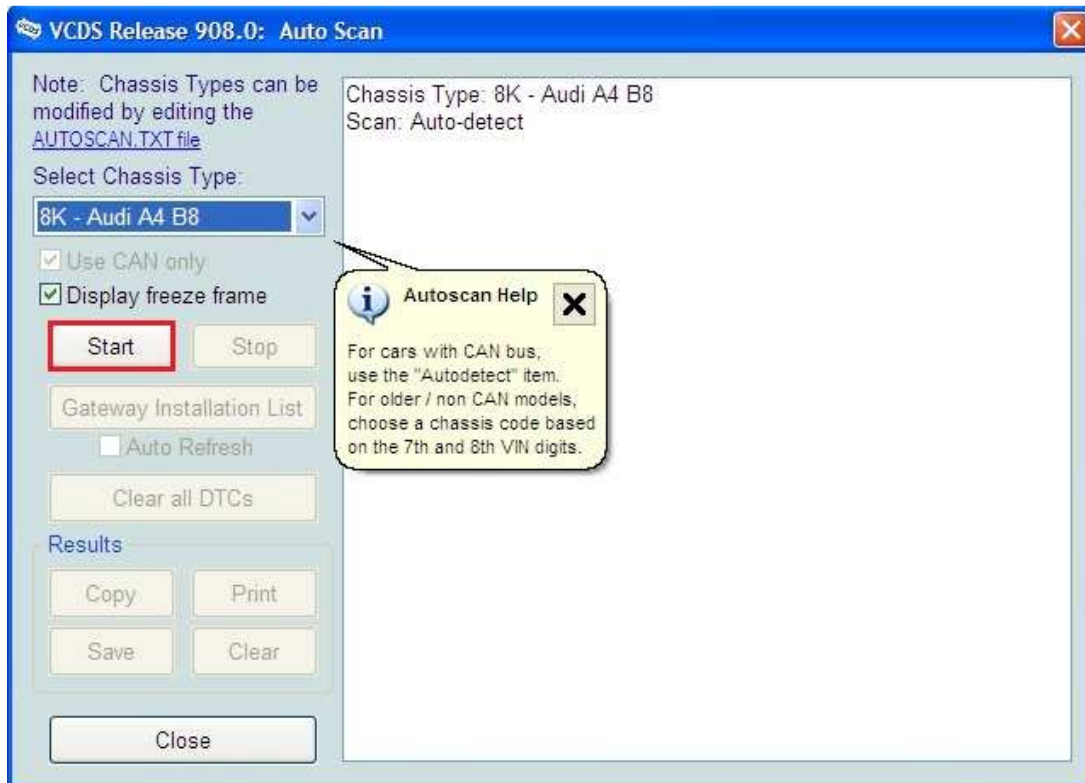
VCDS Release 908.0: Auto Scan

Note: Chassis Types can be modified by editing the AUTOSCAN.TXT file

Select Chassis Type:

8K - Audi A4 B8

Use CAN only

Display freeze frame

Start

Stop

Gateway Installation List

Auto Refresh

Clear all DTCs

Results

Copy

Print

Save

Clear

Close

Chassis Type: 8K - Audi A4 B8
Scan: Auto-detect

Autoscan Help

X

For cars with CAN bus, use the "Autodetect" item. For older / non CAN models, choose a chassis code based on the 7th and 8th VIN digits.